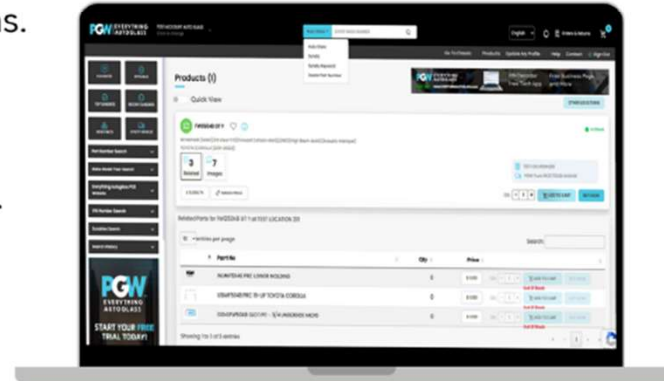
ns.

PGW EVERYTHING AUTOGLASS

Products (1)

Quick View

3
7

Related Parts for

entries per page

Search:

Part No.

Qty

Price

Showing 1 to 3 of 3 entries

PGW EVERYTHING AUTOGLASS

START YOUR FREE TRIAL TODAY!